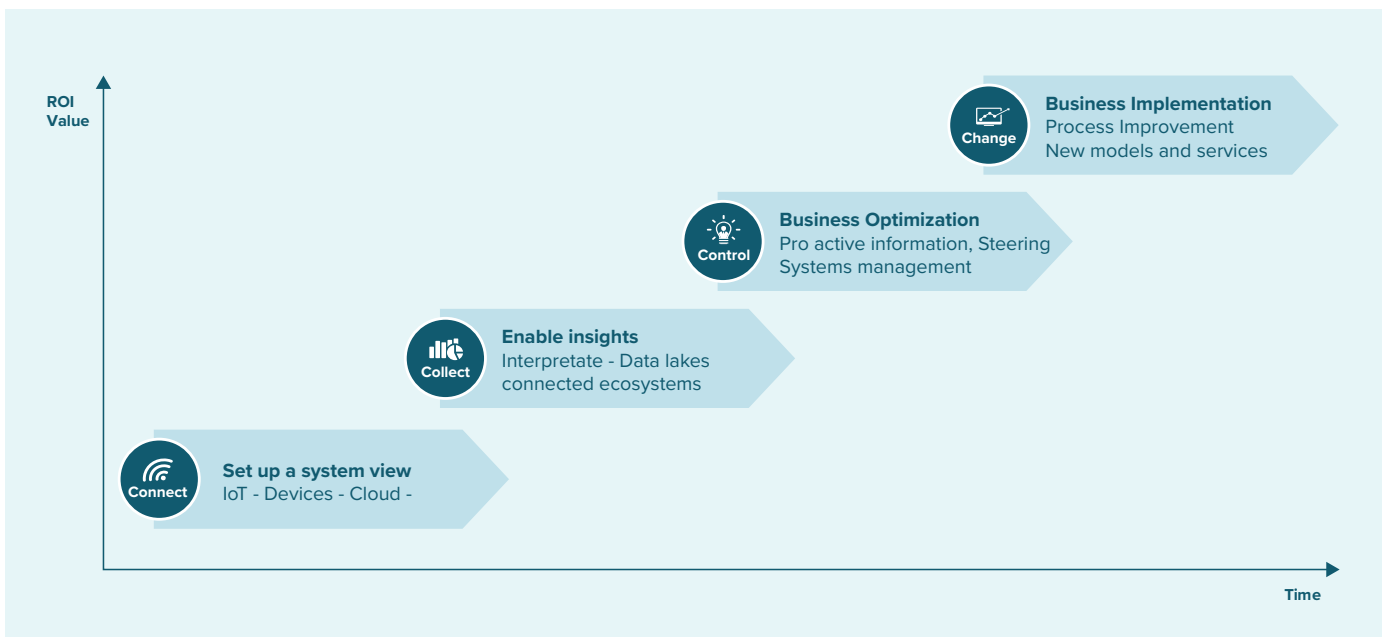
ROI
Value

Change
Business Implementation
Process Improvement
New models and services

Control
Business Optimization
Pro active information, Steering
Systems management

Collect
Enable insights
Interpretate - Data lakes
connected ecosystems

Connect
Set up a system view
IoT - Devices - Cloud -

Time